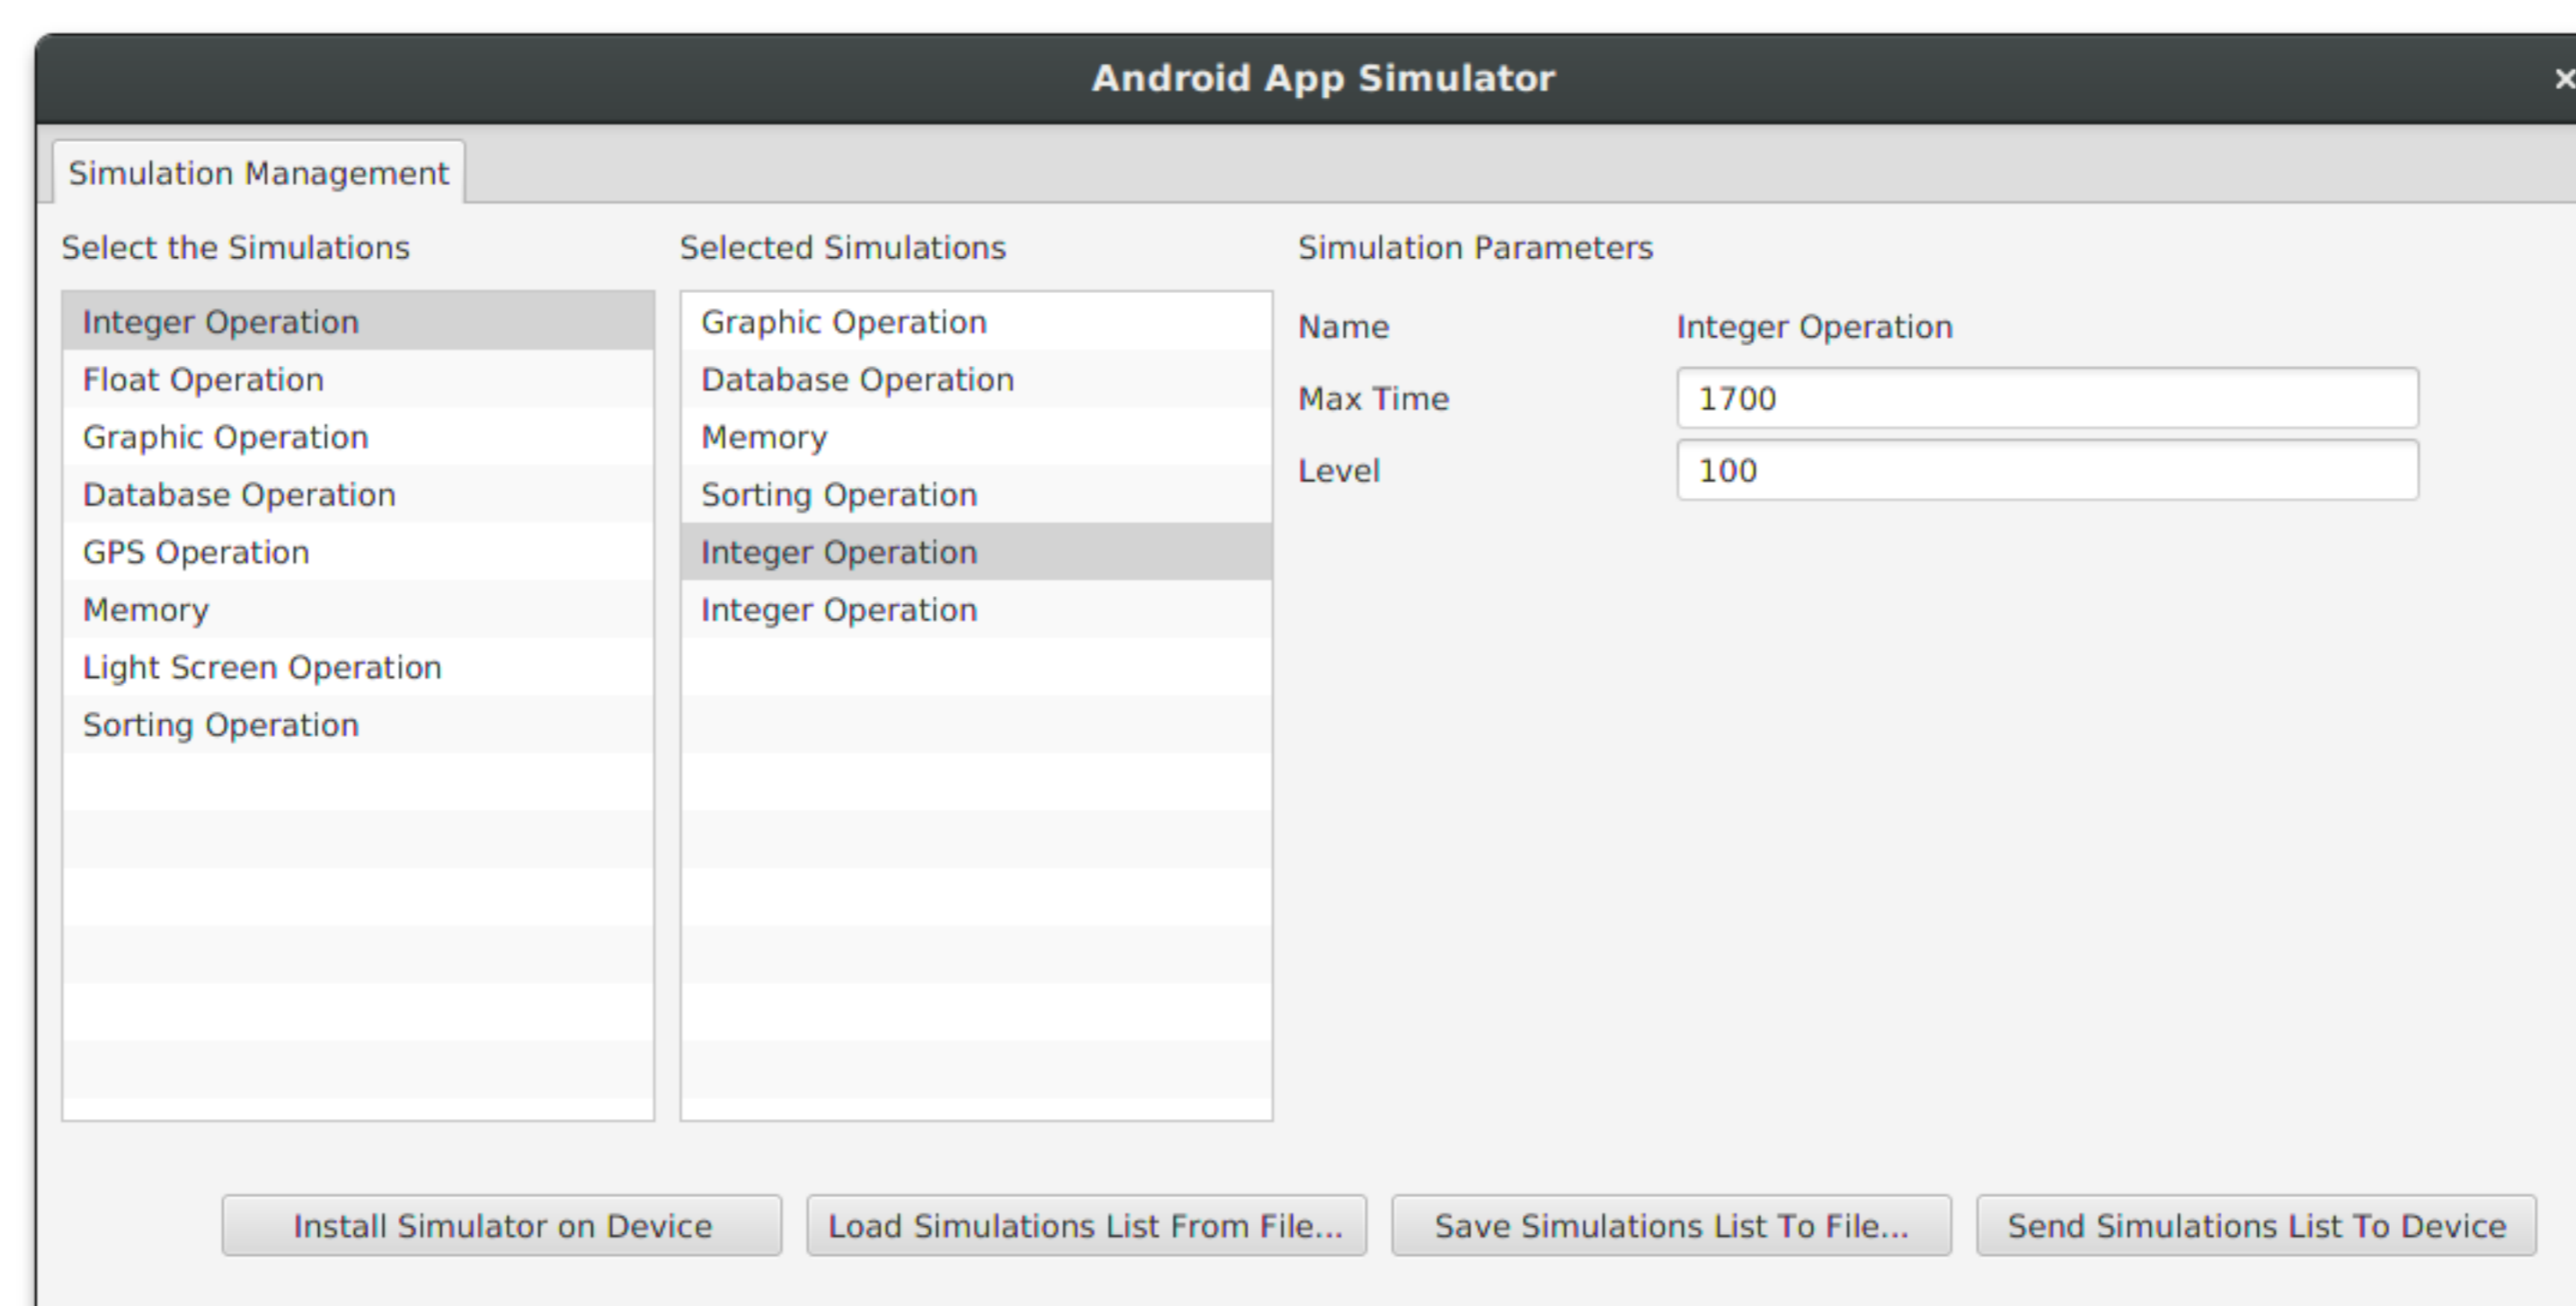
Android App Simulator

×

Simulation Management

Select the Simulations

Integer Operation
Float Operation
Graphic Operation
Database Operation
GPS Operation
Memory
Light Screen Operation
Sorting Operation

Selected Simulations

Graphic Operation
Database Operation
Memory
Sorting Operation
Integer Operation
Integer Operation

Simulation Parameters

Name Integer Operation
Max Time 1700
Level 100

Install Simulator on Device
Load Simulations List From File...
Save Simulations List To File...
Send Simulations List To Device